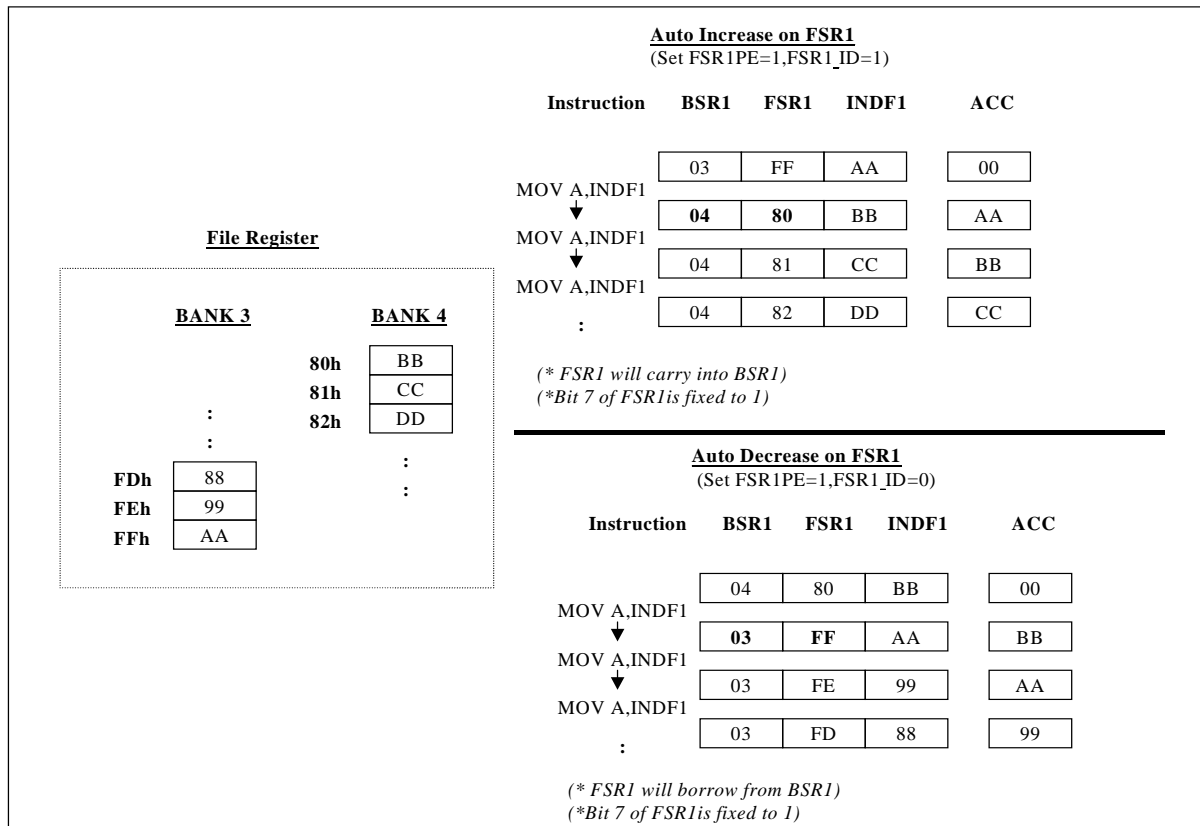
File Register

BANK 3

BANK 4

| | |
|---|---|
| 80h | BB |
| 81h | CC |
| 82h | DD |

:
:

:
:

| | |
|---|---|
| FDh | 88 |
| FEh | 99 |
| FFh | AA |

Auto Increase on FSR1
(Set FSR1PE=1,FSR1_ID=1)

| Instruction | BSR1 | FSR1 | INDF1 | ACC |
|---|---|---|---|---|
| | 03 | FF | AA | 00 |
| MOV A,INDF1 | 04 | 80 | BB | AA |
| MOV A,INDF1 | 04 | 81 | CC | BB |
| MOV A,INDF1 | 04 | 82 | DD | CC |
| : | | | | |

(* FSR1 will carry into BSR1)
(*Bit 7 of FSR1is fixed to 1)

Auto Decrease on FSR1
(Set FSR1PE=1,FSR1_ID=0)

| Instruction | BSR1 | FSR1 | INDF1 | ACC |
|---|---|---|---|---|
| | 04 | 80 | BB | 00 |
| MOV A,INDF1 | 03 | FF | AA | BB |
| MOV A,INDF1 | 03 | FE | 99 | AA |
| MOV A,INDF1 | 03 | FD | 88 | 99 |
| : | | | | |

(* FSR1 will borrow from BSR1)
(*Bit 7 of FSR1is fixed to 1)